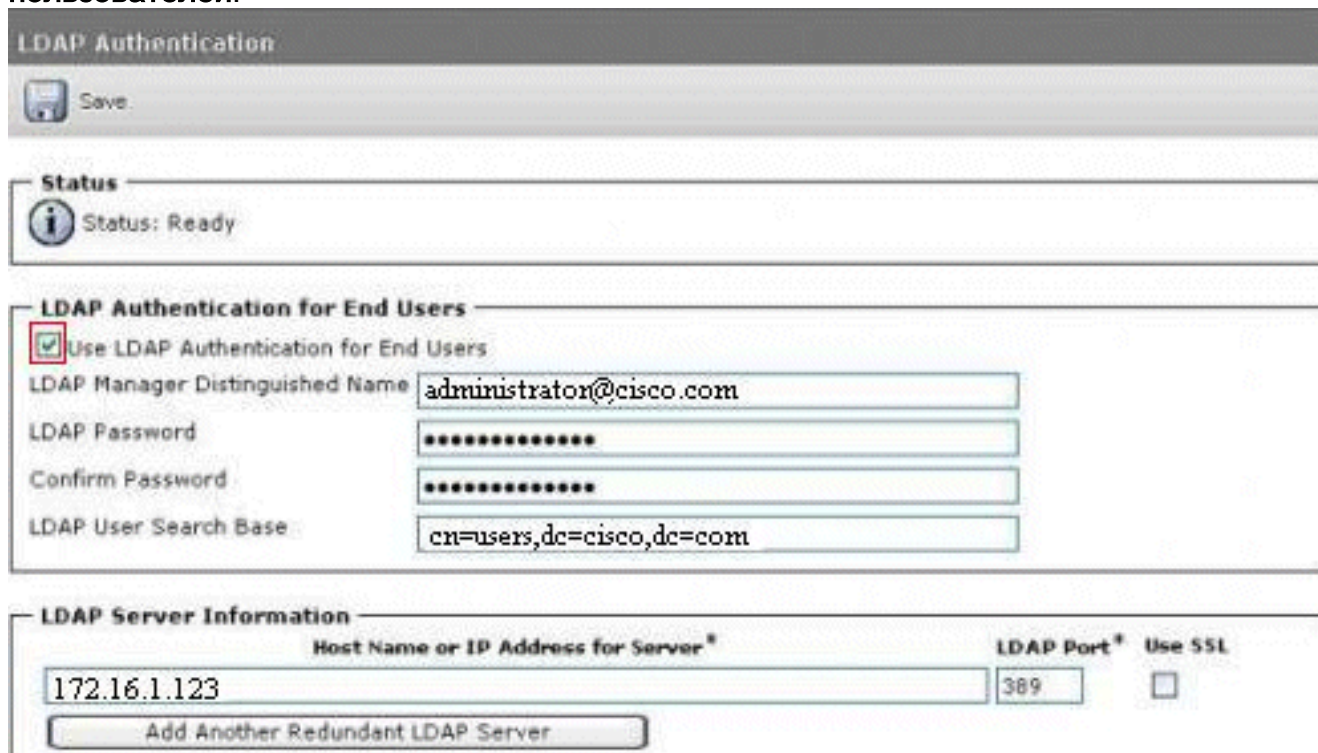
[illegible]

LDAP Authentication

Save

Status

Status: Ready

LDAP Authentication for End Users

Use LDAP Authentication for End Users

LDAP Manager Distinguished Name administraton@cisco.com

LDAP Password ••••••••••••••

Confirm Password ••••••••••••••

LDAP User Search Base cn=users,dc=cisco,dc=com

LDAP Server Information

| Host Name or IP Address for Server* | LDAP Port* | Use SSL |
|---|---|---|
| 172.16.1.123 | 389 | |

Add Another Redundant LDAP Server